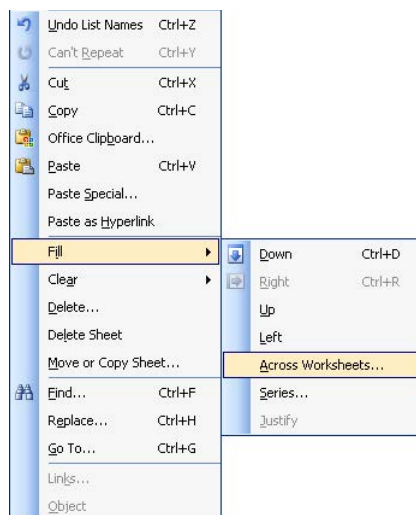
Undo List Names Ctrl+Z
Can't Repeat Ctrl+Y
Cut Ctrl+X
Copy Ctrl+C
Office Clipboard...
Paste Ctrl+V
Paste Special...
Paste as Hyperlink
Fill
Clear
Delete...
Delete Sheet
Move or Copy Sheet...
Find... Ctrl+F
Replace... Ctrl+H
Go To... Ctrl+G
Links...
Object

Down Ctrl+D
Right Ctrl+R
Up
Left
Across Worksheets...
Series...
Justify